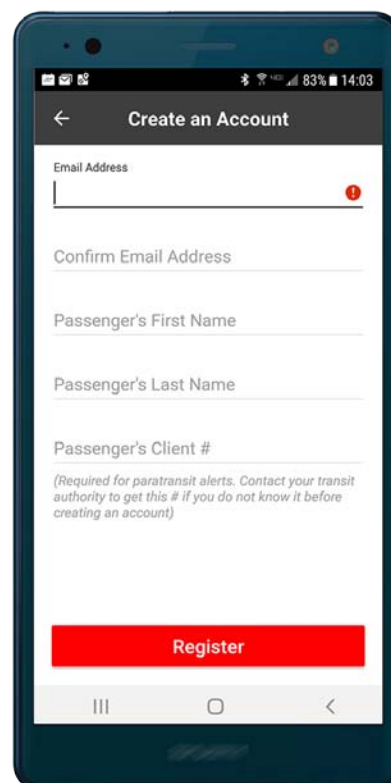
83% 14:03

Create an Account

Email Address

Confirm Email Address

Passenger's First Name

Passenger's Last Name

Passenger's Client #

(Required for paratransit alerts. Contact your transit authority to get this # if you do not know it before creating an account)

Register